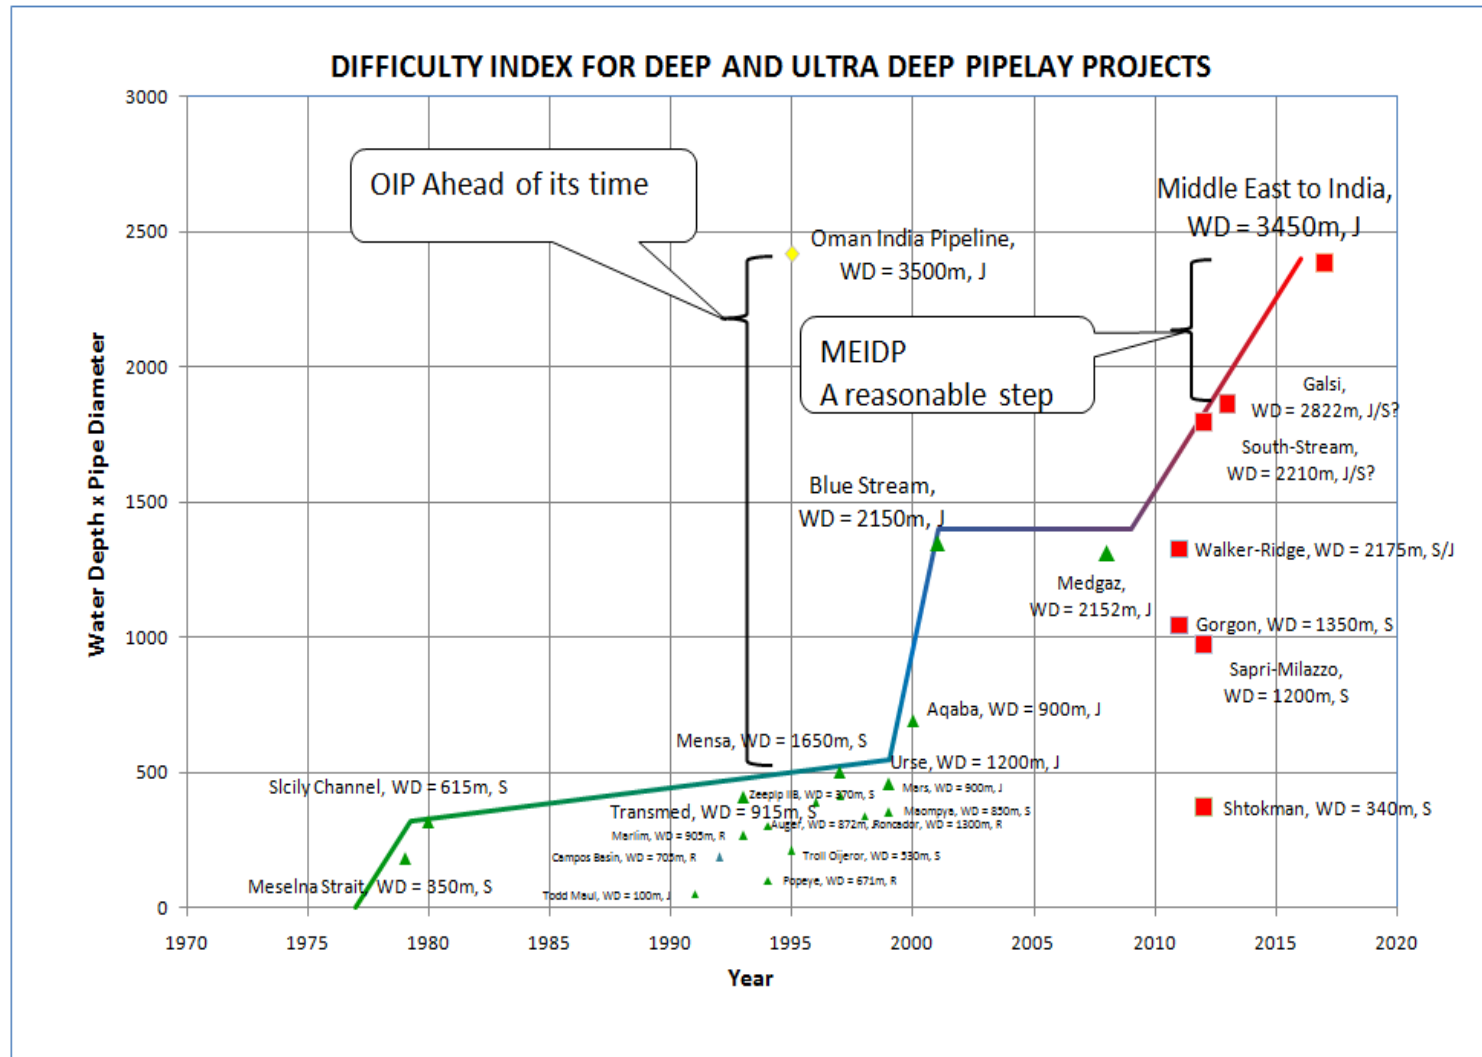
DIFFICULTY INDEX FOR DEEP AND ULTRA DEEP PIPELAY PROJECTS

Water Depth x Pipe Diameter

3000
2500
2000
1500
1000
500
0

1970 1975 1980 1985 1990 1995 2000 2005 2010 2015 2020

Year

OIP Ahead of its time

Oman India Pipeline, WD = 3500m, J

Middle East to India, WD = 3450m, J

MEIDP
A reasonable step

Galsi, WD = 2822m, J/S?

South-Stream, WD = 2210m, J/S?

Blue Stream, WD = 2150m, J

Walker-Ridge, WD = 2175m, S/J

Medgaz, WD = 2152m, J

Gorgon, WD = 1350m, S

Sapri-Milazzo, WD = 1200m, S

Aqaba, WD = 900m, J

Mensa, WD = 1650m, S

Urse, WD = 1200m, J

Sicily Channel, WD = 615m, S

Mars, WD = 900m, J

Zeepip IIB, WD = 370m, S

Transmed, WD = 915m, S

Maompya, WD = 850m, S

Marlim, WD = 905m, R

Auger, WD = 872m, R

Roncador, WD = 1300m, R

Shtokman, WD = 340m, S

Campos Basin, WD = 705m, R

Troll Oljeror, WD = 330m, S

Meselna Strait, WD = 350m, S

Popeye, WD = 671m, R

Todd Maui, WD = 100m, J